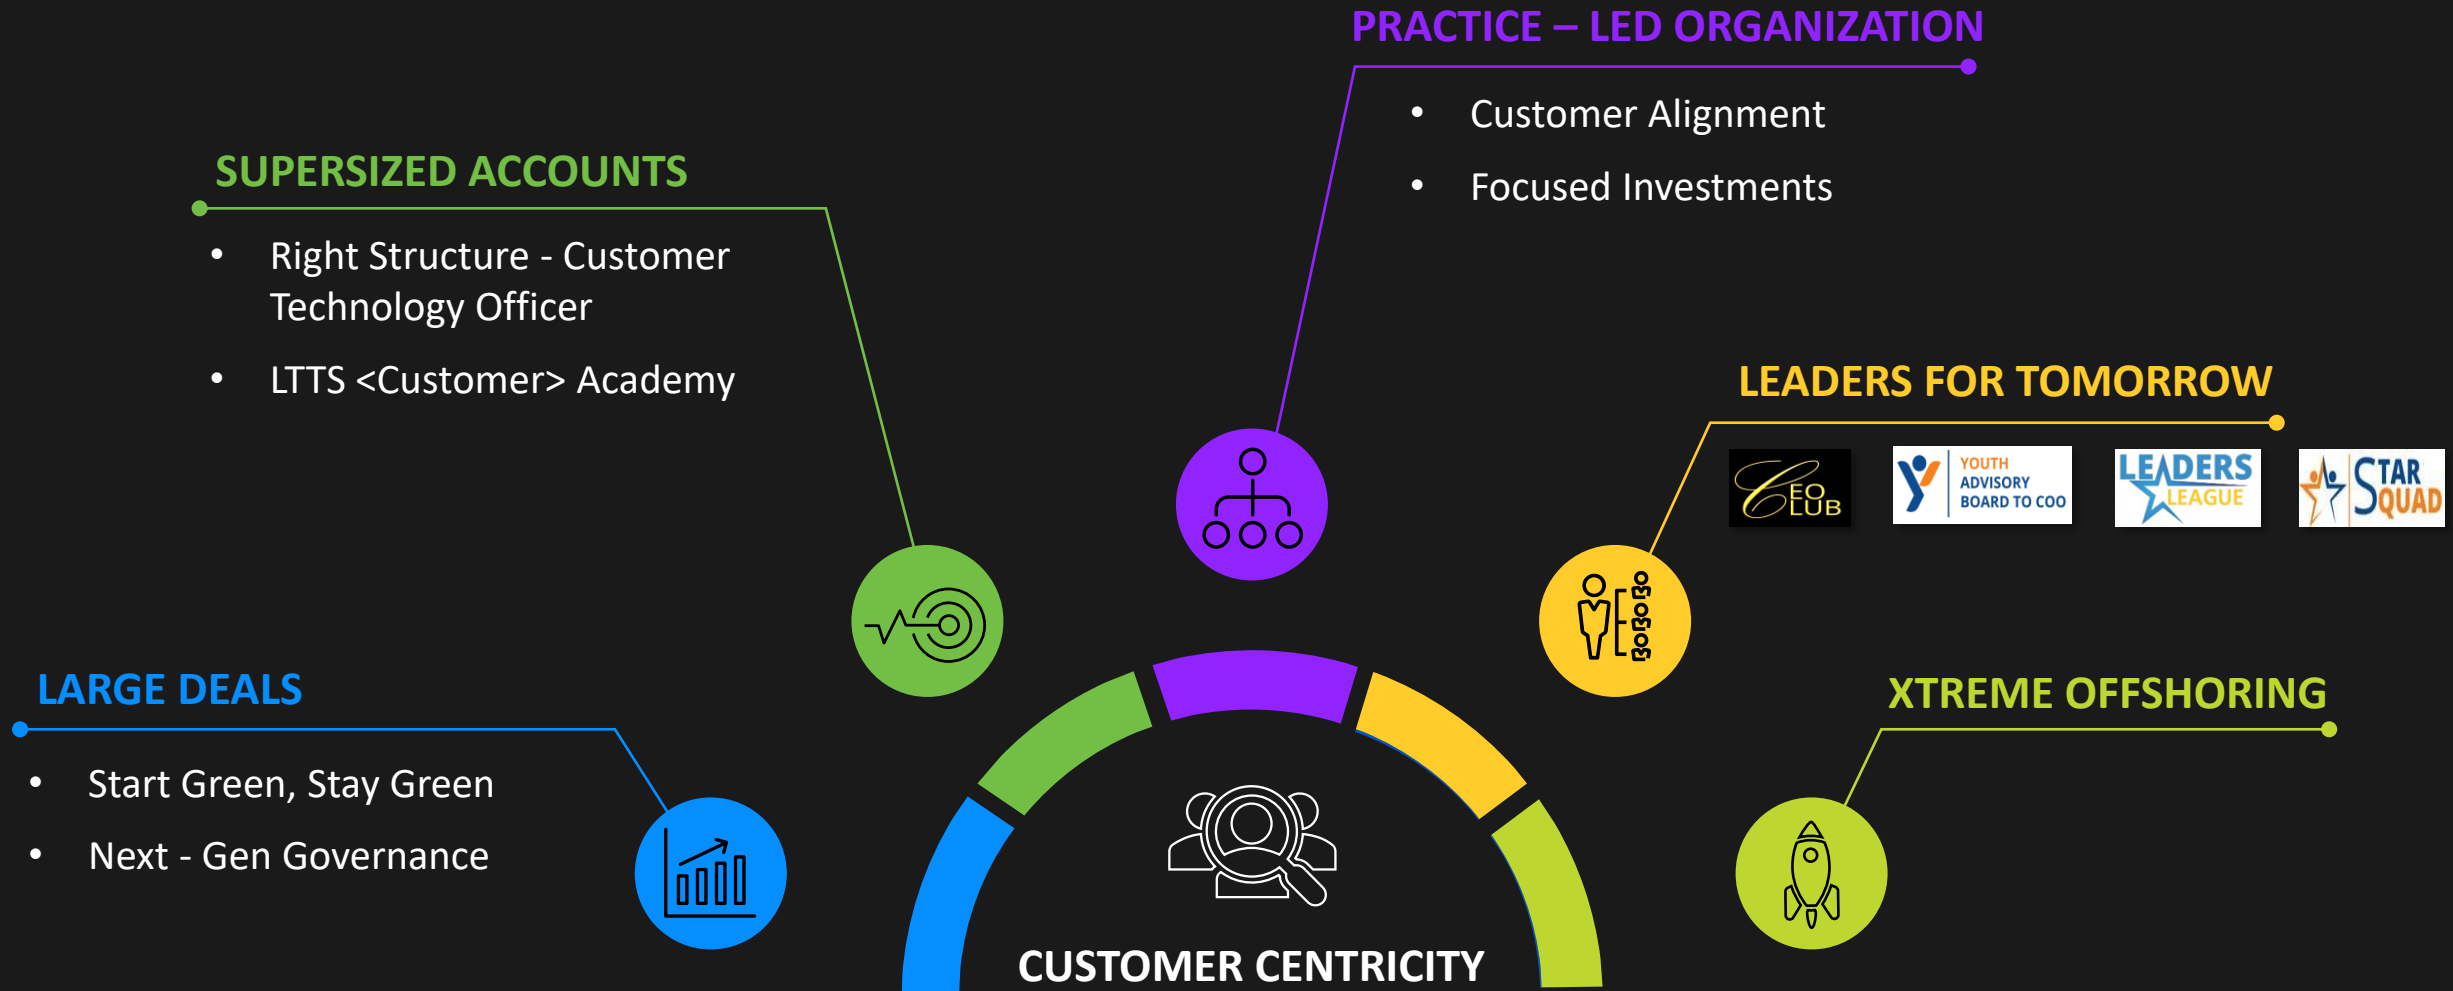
PRACTICE – LED ORGANIZATION

• Customer Alignment
• Focused Investments

SUPERSIZED ACCOUNTS

• Right Structure - Customer Technology Officer
• LTTS <Customer> Academy

LEADERS FOR TOMORROW

CEO CLUB

YOUTH ADVISORY BOARD TO COO

LEADERS LEAGUE

STAR SQUAD

LARGE DEALS

• Start Green, Stay Green
• Next - Gen Governance

XTREME OFFSHORING

CUSTOMER CENTRICITY